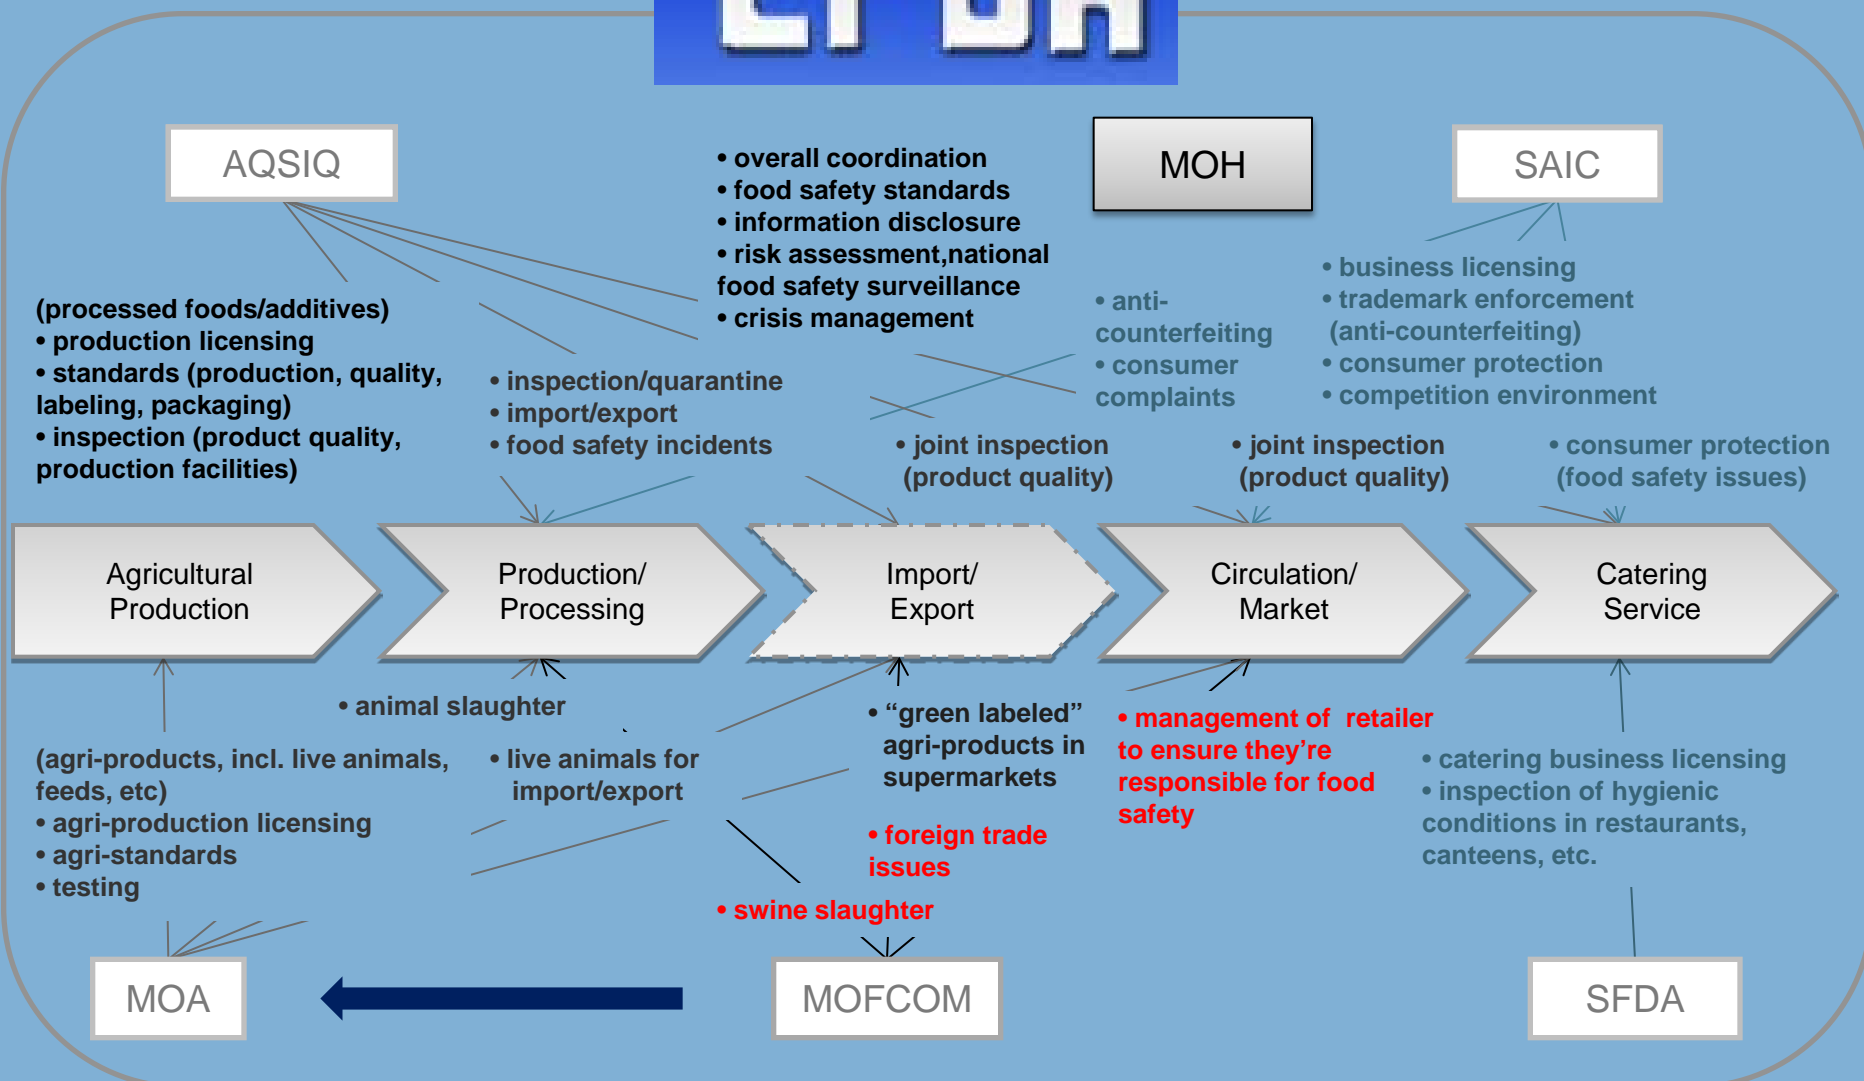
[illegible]

AQSIQ

• overall coordination
• food safety standards
• information disclosure
• risk assessment,national food safety surveillance
• crisis management

MOH

SAIC

• business licensing
• trademark enforcement (anti-counterfeiting)
• consumer protection
• competition environment

• anti-counterfeiting
• consumer complaints

(processed foods/additives)
• production licensing
• standards (production, quality, labeling, packaging)
• inspection (product quality, production facilities)

• inspection/quarantine
• import/export
• food safety incidents

• joint inspection (product quality)

• joint inspection (product quality)

• consumer protection (food safety issues)

Agricultural Production

Production/ Processing

Import/ Export

Circulation/ Market

Catering Service

• animal slaughter

(agri-products, incl. live animals, feeds, etc)
• agri-production licensing
• agri-standards
• testing

• live animals for import/export

• “green labeled” agri-products in supermarkets

• foreign trade issues

• swine slaughter

• management of retailer to ensure they’re responsible for food safety

• catering business licensing
• inspection of hygienic conditions in restaurants, canteens, etc.

MOA

MOFCOM

SFDA